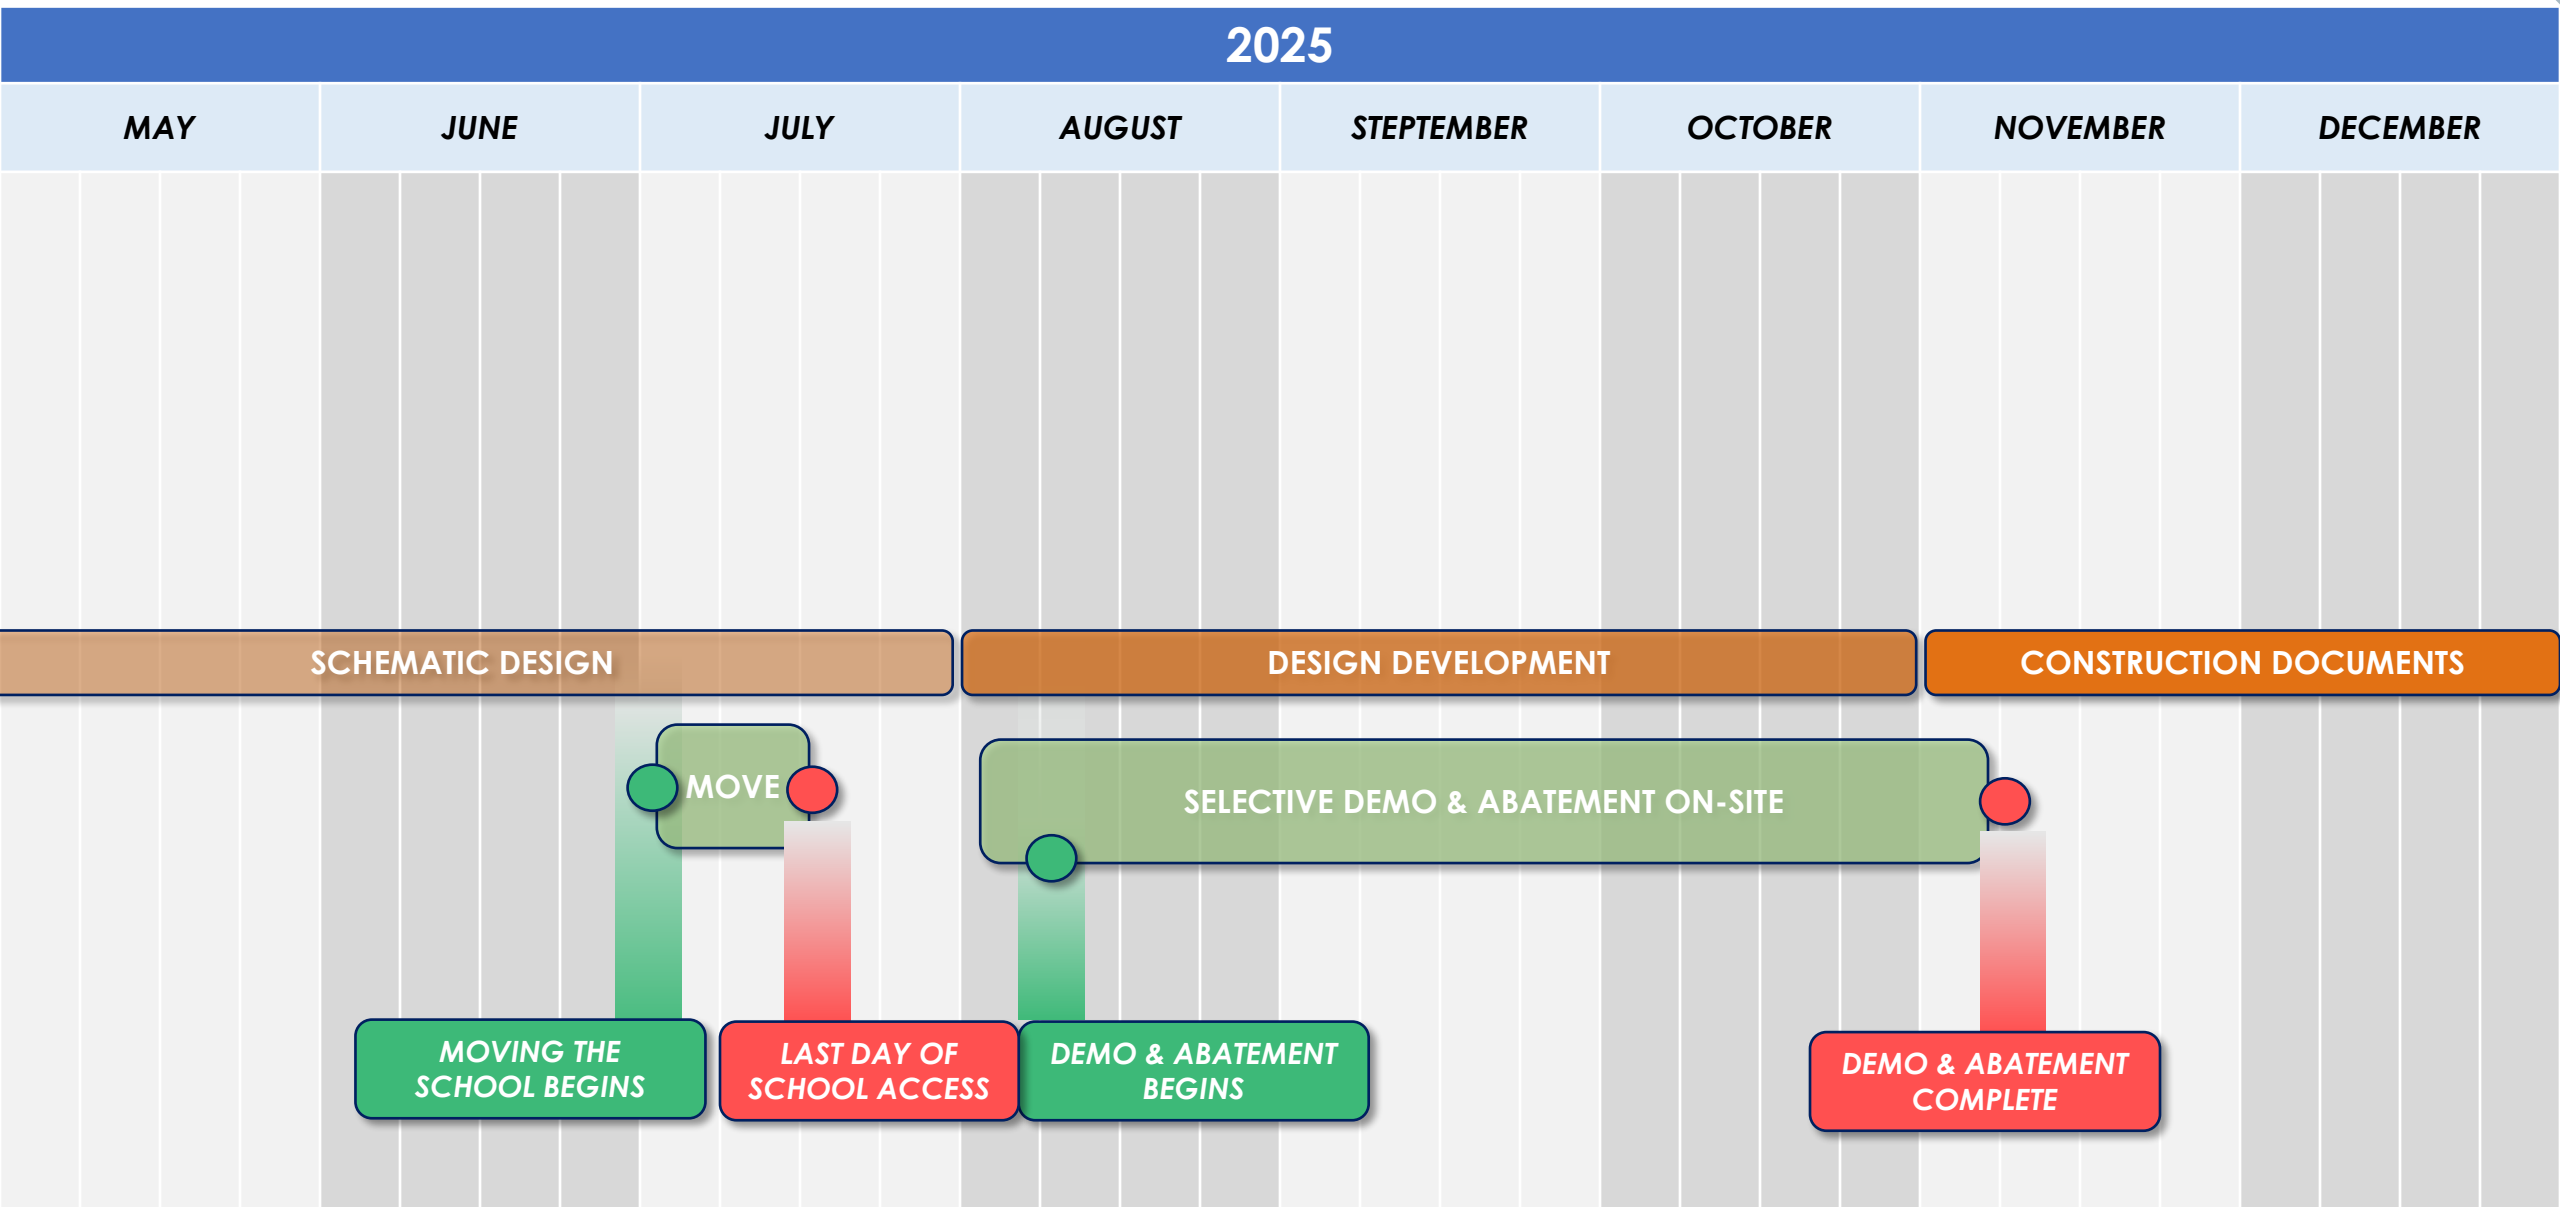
2025

MAY JUNE JULY AUGUST STEPTEMBER OCTOBER NOVEMBER DECEMBER

SCHEMATIC DESIGN

DESIGN DEVELOPMENT

CONSTRUCTION DOCUMENTS

MOVE

SELECTIVE DEMO & ABATEMENT ON-SITE

MOVING THE SCHOOL BEGINS

LAST DAY OF SCHOOL ACCESS

DEMO & ABATEMENT BEGINS

DEMO & ABATEMENT COMPLETE